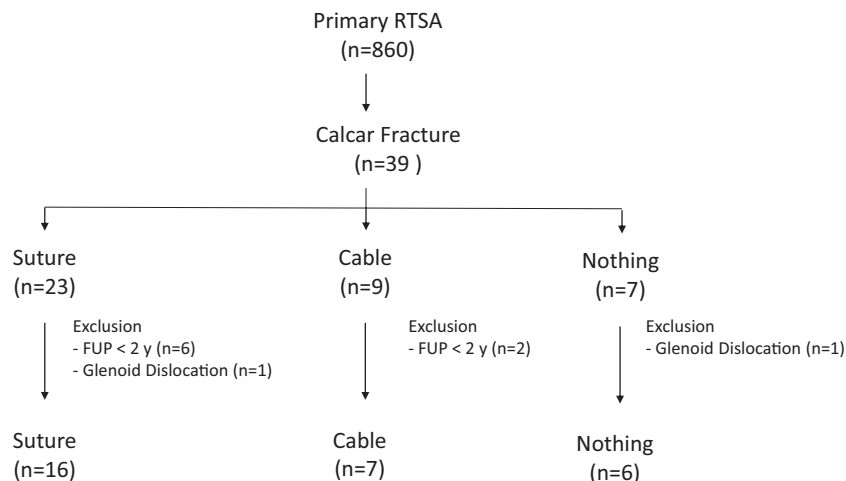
Primary RTSA
(n=860)

Calcar Fracture
(n=39 )

Suture
(n=23)

Exclusion
- FUP < 2 y (n=6)
- Glenoid Dislocation (n=1)

Suture
(n=16)

Cable
(n=9)

Exclusion
- FUP < 2 y (n=2)

Cable
(n=7)

Nothing
(n=7)

Exclusion
- Glenoid Dislocation (n=1)

Nothing
(n=6)